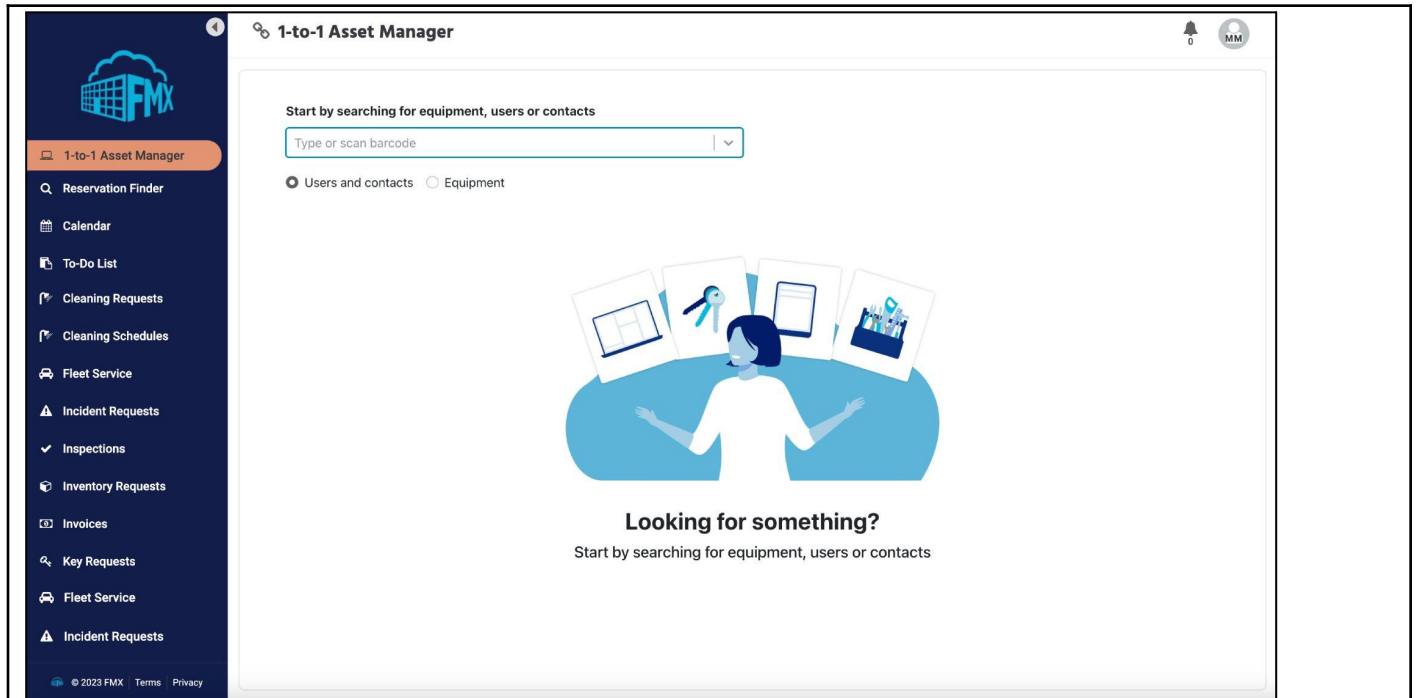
FMX

1-to-1 Asset Manager
Reservation Finder
Calendar
To-Do List
Cleaning Requests
Cleaning Schedules
Fleet Service
Incident Requests
Inspections
Inventory Requests
Invoices
Key Requests
Fleet Service
Incident Requests

© 2023 FMX | Terms | Privacy

1-to-1 Asset Manager

0 MM

Start by searching for equipment, users or contacts

Type or scan barcode

Users and contacts Equipment

Looking for something?
Start by searching for equipment, users or contacts